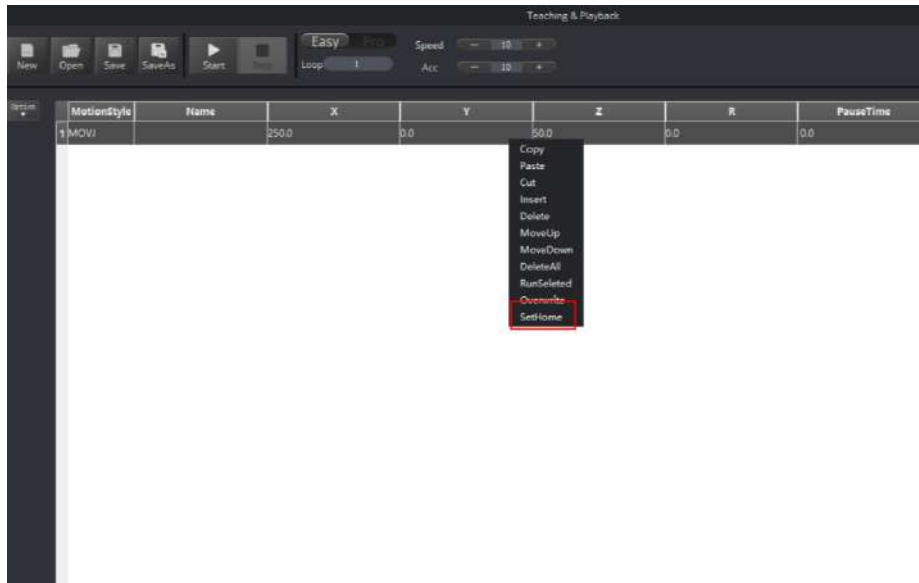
Teaching & Playback

New Open Save SaveAs Start Stop

Easy Pro

Loop 1

Speed − 10 +

Acc − 10 +

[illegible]

| | MotionStyle | Name | X | Y | Z | R | PauseTime |
|---|---|---|---|---|---|---|---|
| 1 | MOVJ | | 250.0 | 0.0 | 50.0 | 0.0 | 0.0 |

Copy
Paste
Cut
Insert
Delete
MoveUp
MoveDown
DeleteAll
RunSeleted
Overwrite
SetHome